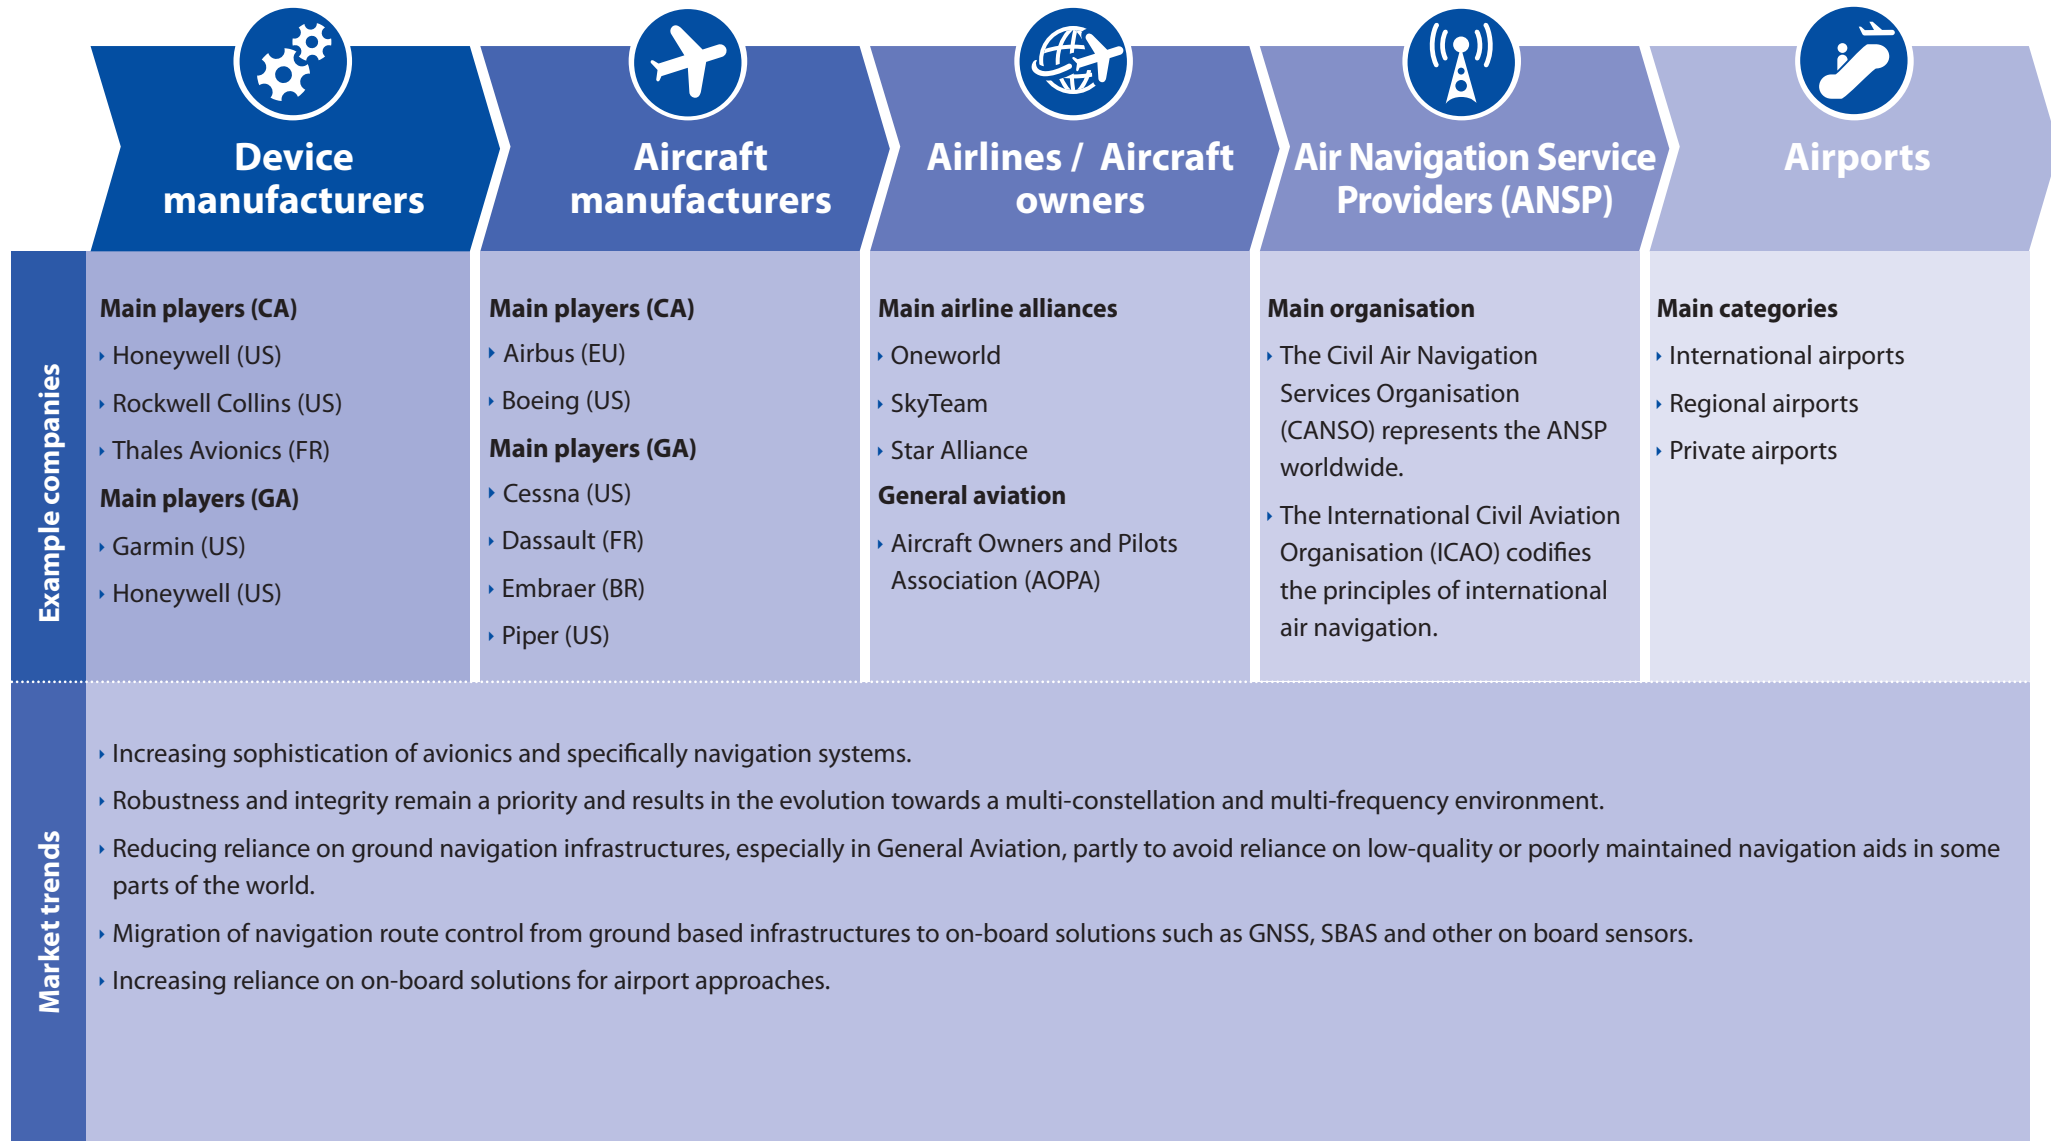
Device manufacturers

Aircraft manufacturers

Airlines / Aircraft owners

Air Navigation Service Providers (ANSP)

Airports

Example companies

Main players (CA)
Honeywell (US)
Rockwell Collins (US)
Thales Avionics (FR)
Main players (GA)
Garmin (US)
Honeywell (US)

Main players (CA)
Airbus (EU)
Boeing (US)
Main players (GA)
Cessna (US)
Dassault (FR)
Embraer (BR)
Piper (US)

Main airline alliances
Oneworld
SkyTeam
Star Alliance
General aviation
Aircraft Owners and Pilots Association (AOPA)

Main organisation
The Civil Air Navigation Services Organisation (CANSO) represents the ANSP worldwide.
The International Civil Aviation Organisation (ICAO) codifies the principles of international air navigation.

Main categories
International airports
Regional airports
Private airports

Market trends

Increasing sophistication of avionics and specifically navigation systems.
Robustness and integrity remain a priority and results in the evolution towards a multi-constellation and multi-frequency environment.
Reducing reliance on ground navigation infrastructures, especially in General Aviation, partly to avoid reliance on low-quality or poorly maintained navigation aids in some parts of the world.
Migration of navigation route control from ground based infrastructures to on-board solutions such as GNSS, SBAS and other on board sensors.
Increasing reliance on on-board solutions for airport approaches.